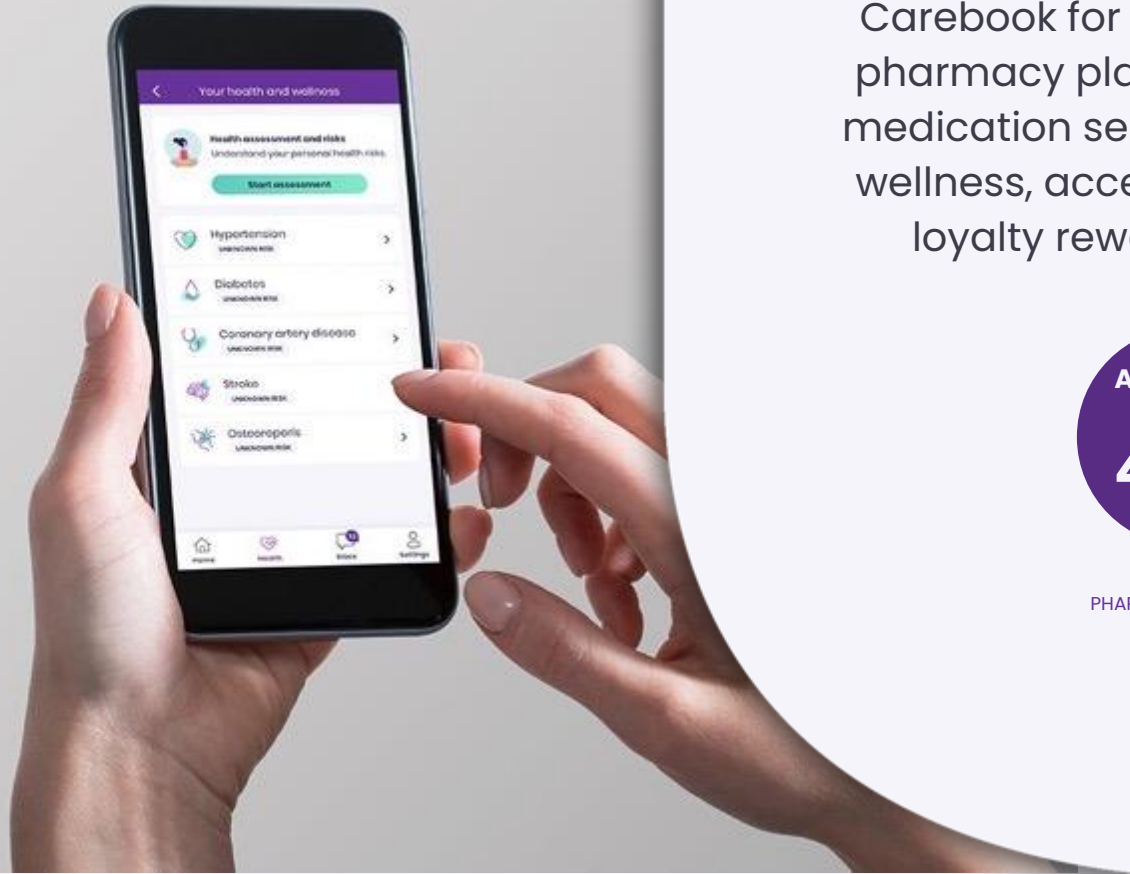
Your health and wellness

Health assessment and risks
Understand your personal health risks

Start assessment

Hypertension
UNKNOWN RISK

Diabetes
UNKNOWN RISK

Coronary artery disease
UNKNOWN RISK

Stroke
UNKNOWN RISK

Osteoporosis
UNKNOWN RISK

Home
Health
Inbox
Settings

Carebook for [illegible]
pharmacy pla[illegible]
medication se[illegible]
wellness, acce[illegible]
loyalty rew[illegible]

A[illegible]
4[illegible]

PHAR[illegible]